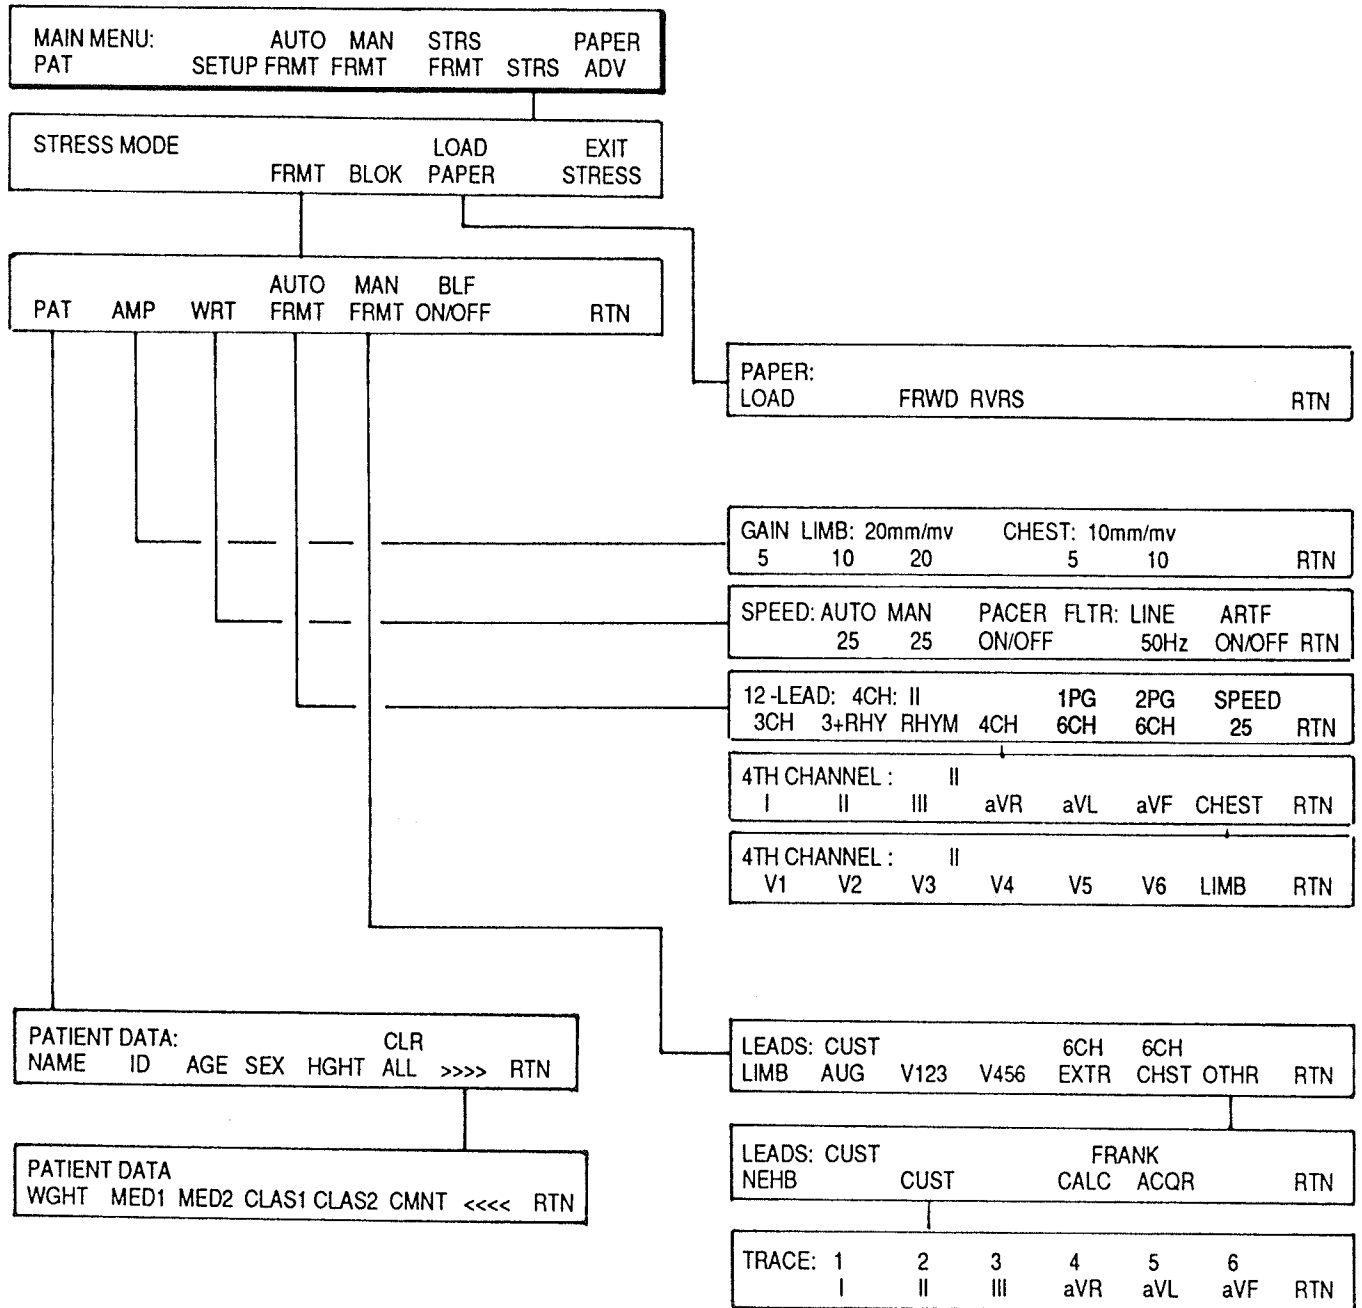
MAIN MENU: AUTO MAN STRS PAPER
PAT SETUP FRMT FRMT FRMT STRS ADV

STRESS MODE LOAD EXIT
FRMT BLOK PAPER STRESS

AUTO MAN BLF
PAT AMP WRT FRMT FRMT ON/OFF RTN

PAPER:
LOAD FRWD RVRS RTN

GAIN LIMB: 20mm/mv CHEST: 10mm/mv
5 10 20 5 10 RTN

SPEED: AUTO MAN PACER FLTR: LINE ARTF
25 25 ON/OFF 50Hz ON/OFF RTN

12-LEAD: 4CH: II 1PG 2PG SPEED
3CH 3+RHY RHYM 4CH 6CH 6CH 25 RTN

4TH CHANNEL : II
I II III aVR aVL aVF CHEST RTN

4TH CHANNEL : II
V1 V2 V3 V4 V5 V6 LIMB RTN

PATIENT DATA: CLR
NAME ID AGE SEX HGHT ALL >>>> RTN

PATIENT DATA
WGHT MED1 MED2 CLAS1 CLAS2 CMNT <<<< RTN

LEADS: CUST 6CH 6CH
LIMB AUG V123 V456 EXTR CHST OTHR RTN

LEADS: CUST FRANK
NEHB CUST CALC ACQR RTN

TRACE: 1 2 3 4 5 6
I II III aVR aVL aVF RTN